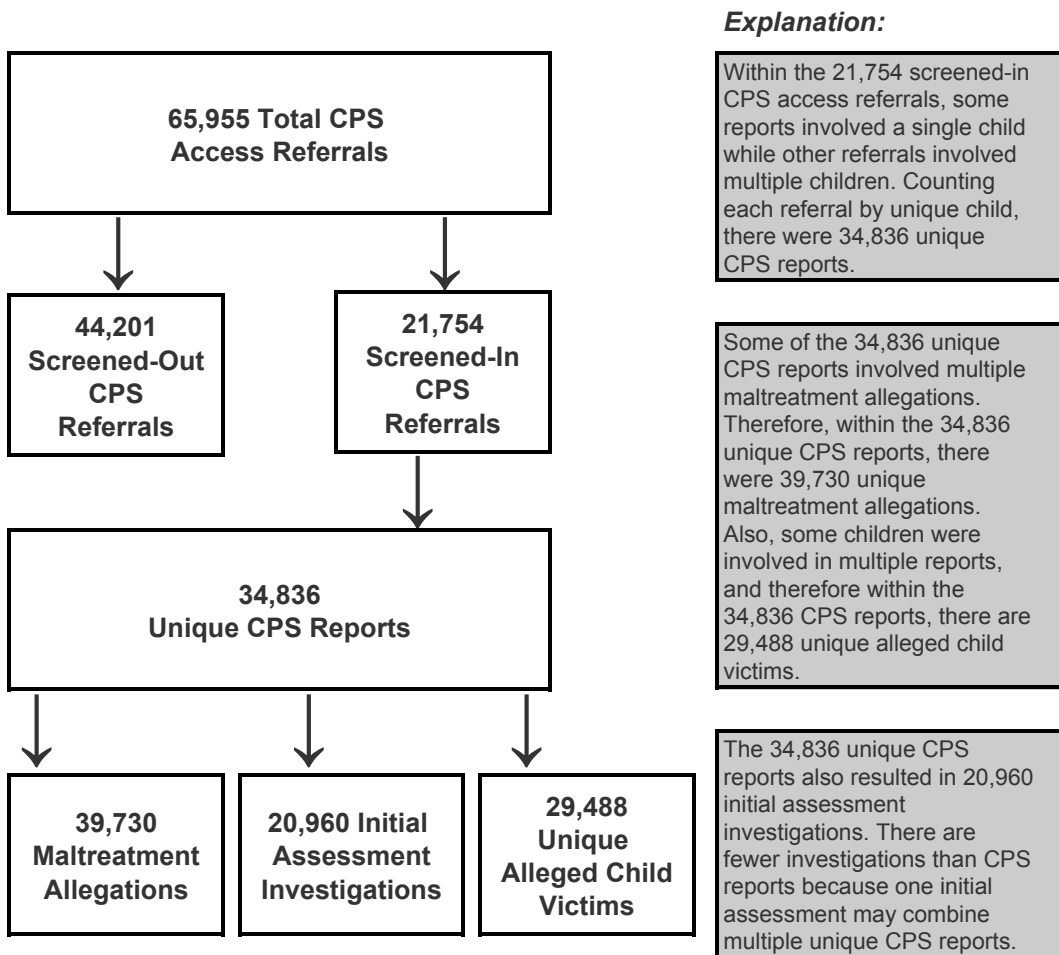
65,955 Total CPS Access Referrals

44,201 Screened-Out CPS Referrals

21,754 Screened-In CPS Referrals

34,836 Unique CPS Reports

39,730 Maltreatment Allegations

20,960 Initial Assessment Investigations

29,488 Unique Alleged Child Victims

*Explanation:*

Within the 21,754 screened-in CPS access referrals, some reports involved a single child while other referrals involved multiple children. Counting each referral by unique child, there were 34,836 unique CPS reports.

Some of the 34,836 unique CPS reports involved multiple maltreatment allegations. Therefore, within the 34,836 unique CPS reports, there were 39,730 unique maltreatment allegations. Also, some children were involved in multiple reports, and therefore within the 34,836 CPS reports, there are 29,488 unique alleged child victims.

The 34,836 unique CPS reports also resulted in 20,960 initial assessment investigations. There are fewer investigations than CPS reports because one initial assessment may combine multiple unique CPS reports.